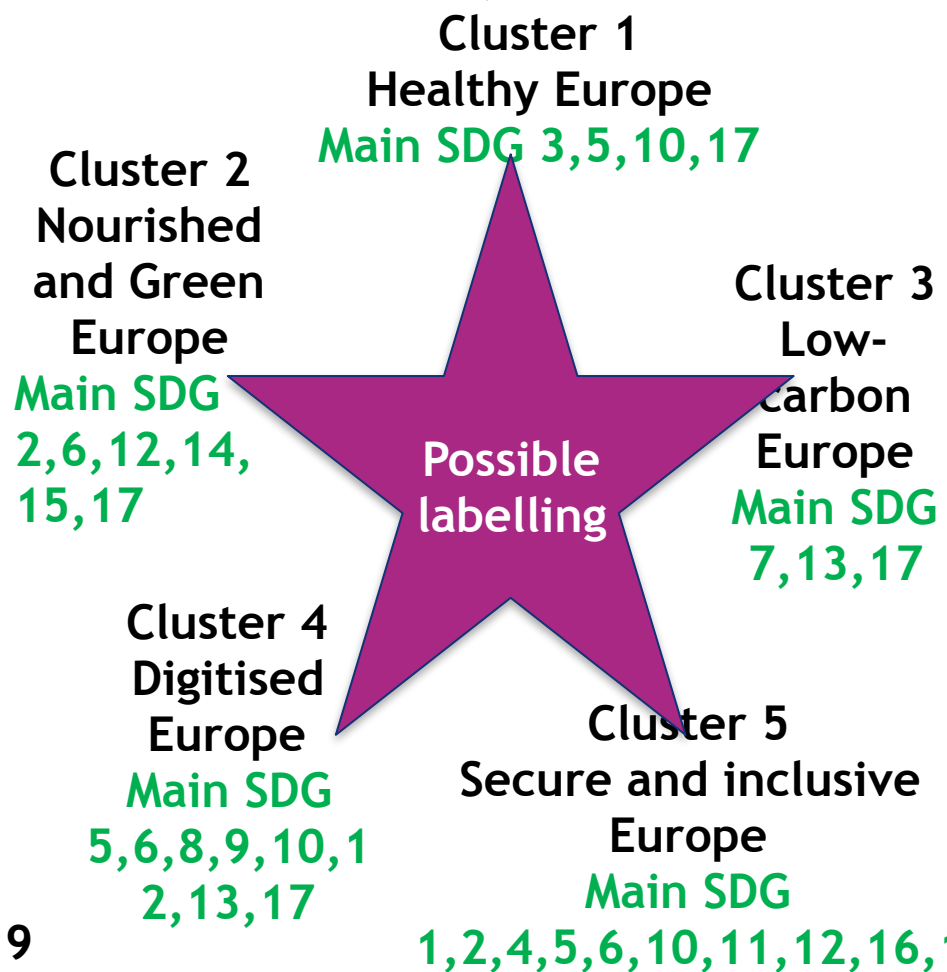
Cluster 1
Healthy Europe
Main SDG 3,5,10,17

Cluster 2
Nourished and Green Europe
Main SDG 2,6,12,14, 15,17

Cluster 3
Low-carbon Europe
Main SDG 7,13,17

Possible labelling

Cluster 4
Digitised Europe
Main SDG 5,6,8,9,10,12,13,17

Cluster 5
Secure and inclusive Europe
Main SDG 1,2,4,5,6,10,11,12,16,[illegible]

9